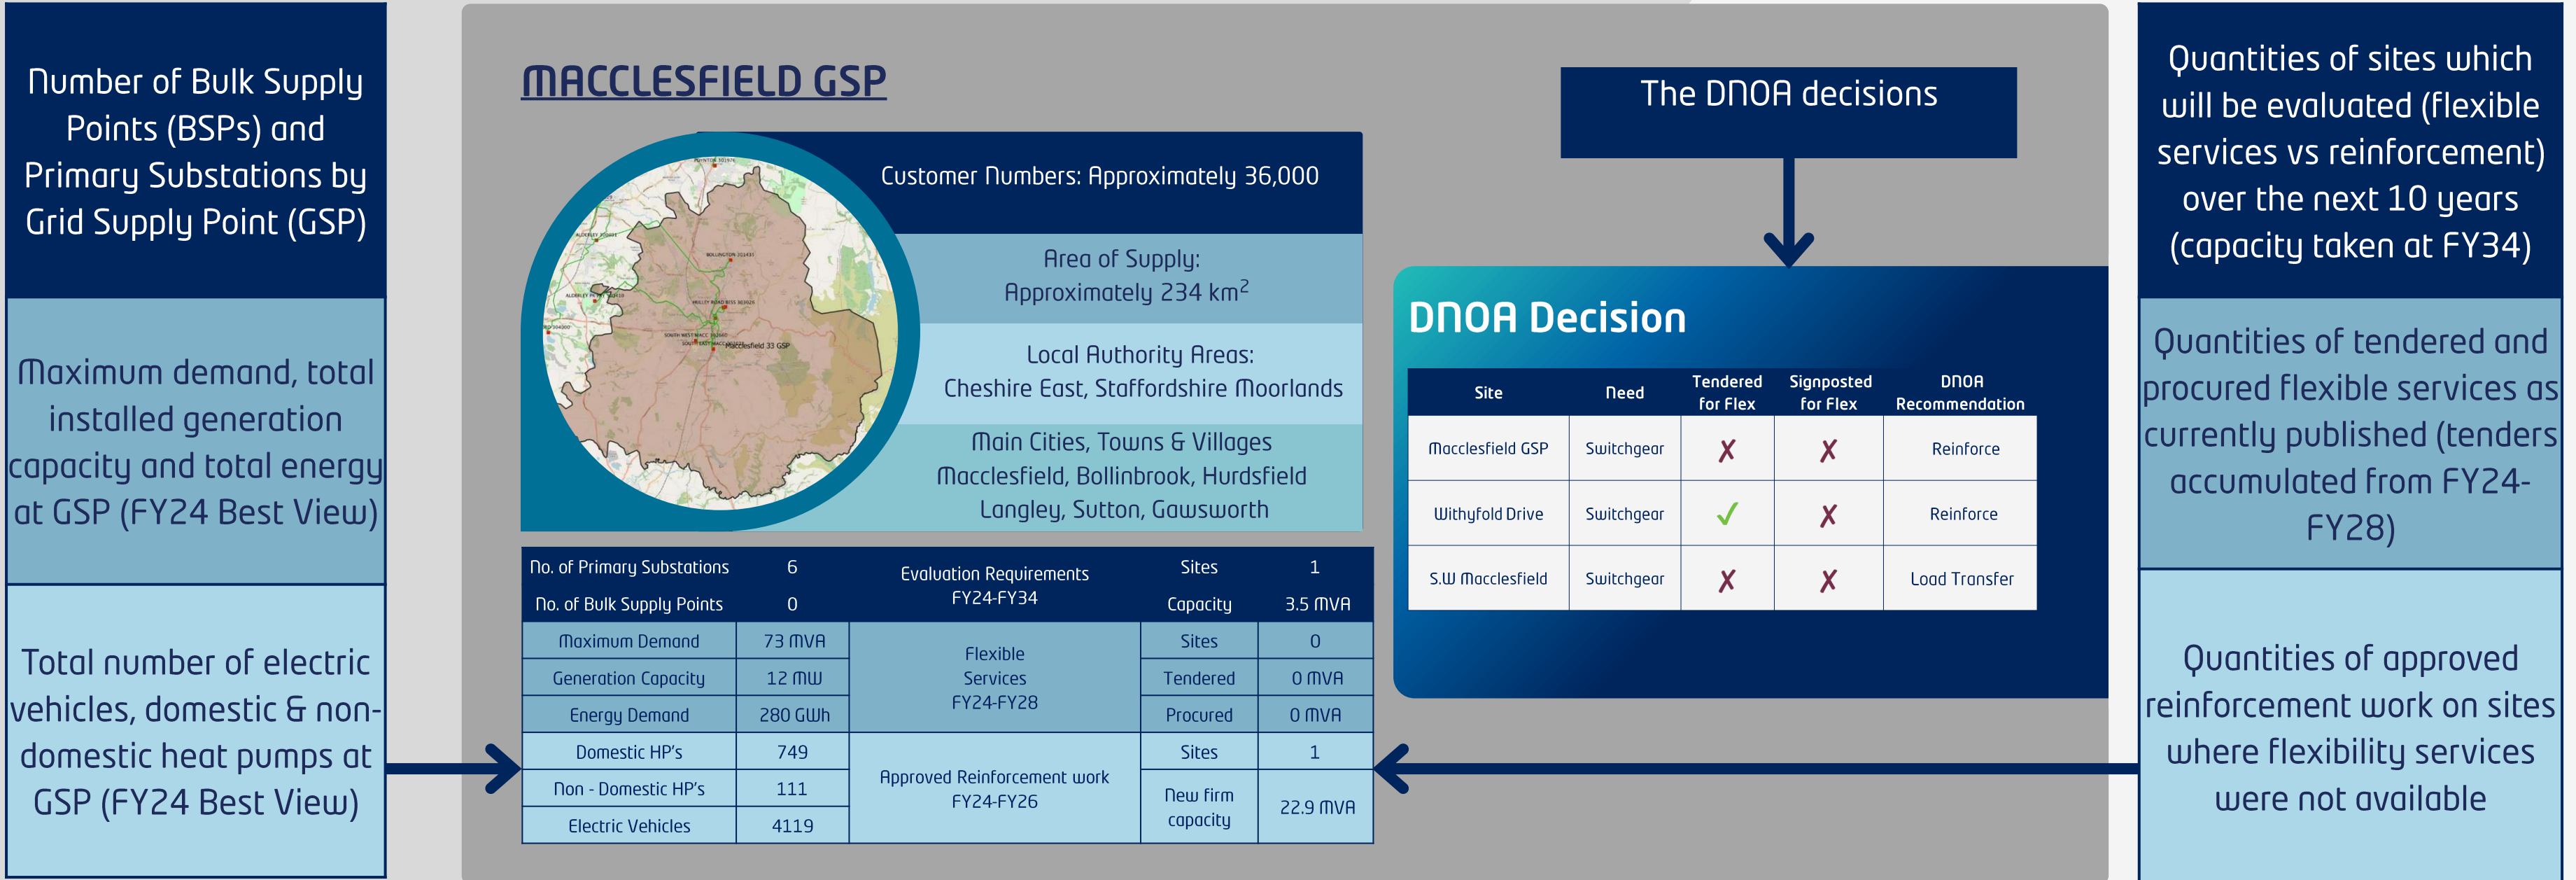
Number of Bulk Supply Points (BSPs) and Primary Substations by Grid Supply Point (GSP)

Maximum demand, total installed generation capacity and total energy at GSP (FY24 Best View)

Total number of electric vehicles, domestic & non-domestic heat pumps at GSP (FY24 Best View)

MACCLESFIELD GSP

Customer Numbers: Approximately 36,000

Area of Supply: Approximately 234 km$^2$

Local Authority Areas: Cheshire East, Staffordshire Moorlands

Main Cities, Towns & Villages Macclesfield, Bollinbrook, Hurdsfield Langley, Sutton, Gawsworth

Macclesfield 33 GSP

| No. of Primary Substations | 6 | Evaluation Requirements FY24-FY34 | Sites | 1 |
|---|---|---|---|---|
| No. of Bulk Supply Points | 0 | | Capacity | 3.5 MVA |
| Maximum Demand | 73 MVA | Flexible Services FY24-FY28 | Sites | 0 |
| Generation Capacity | 12 MW | | Tendered | 0 MVA |
| Energy Demand | 280 GWh | | Procured | 0 MVA |
| Domestic HP's | 749 | Approved Reinforcement work FY24-FY26 | Sites | 1 |
| Non - Domestic HP's | 111 | | New firm capacity | 22.9 MVA |
| Electric Vehicles | 4119 | | | |

The DNOA decisions

DNOA Decision

| Site | Need | Tendered for Flex | Signposted for Flex | DNOA Recommendation |
|---|---|---|---|---|
| Macclesfield GSP | Switchgear | ✗ | ✗ | Reinforce |
| Withyfold Drive | Switchgear | ✓ | ✗ | Reinforce |
| S.W Macclesfield | Switchgear | ✗ | ✗ | Load Transfer |

Quantities of sites which will be evaluated (flexible services vs reinforcement) over the next 10 years (capacity taken at FY34)

Quantities of tendered and procured flexible services as currently published (tenders accumulated from FY24-FY28)

Quantities of approved reinforcement work on sites where flexibility services were not available